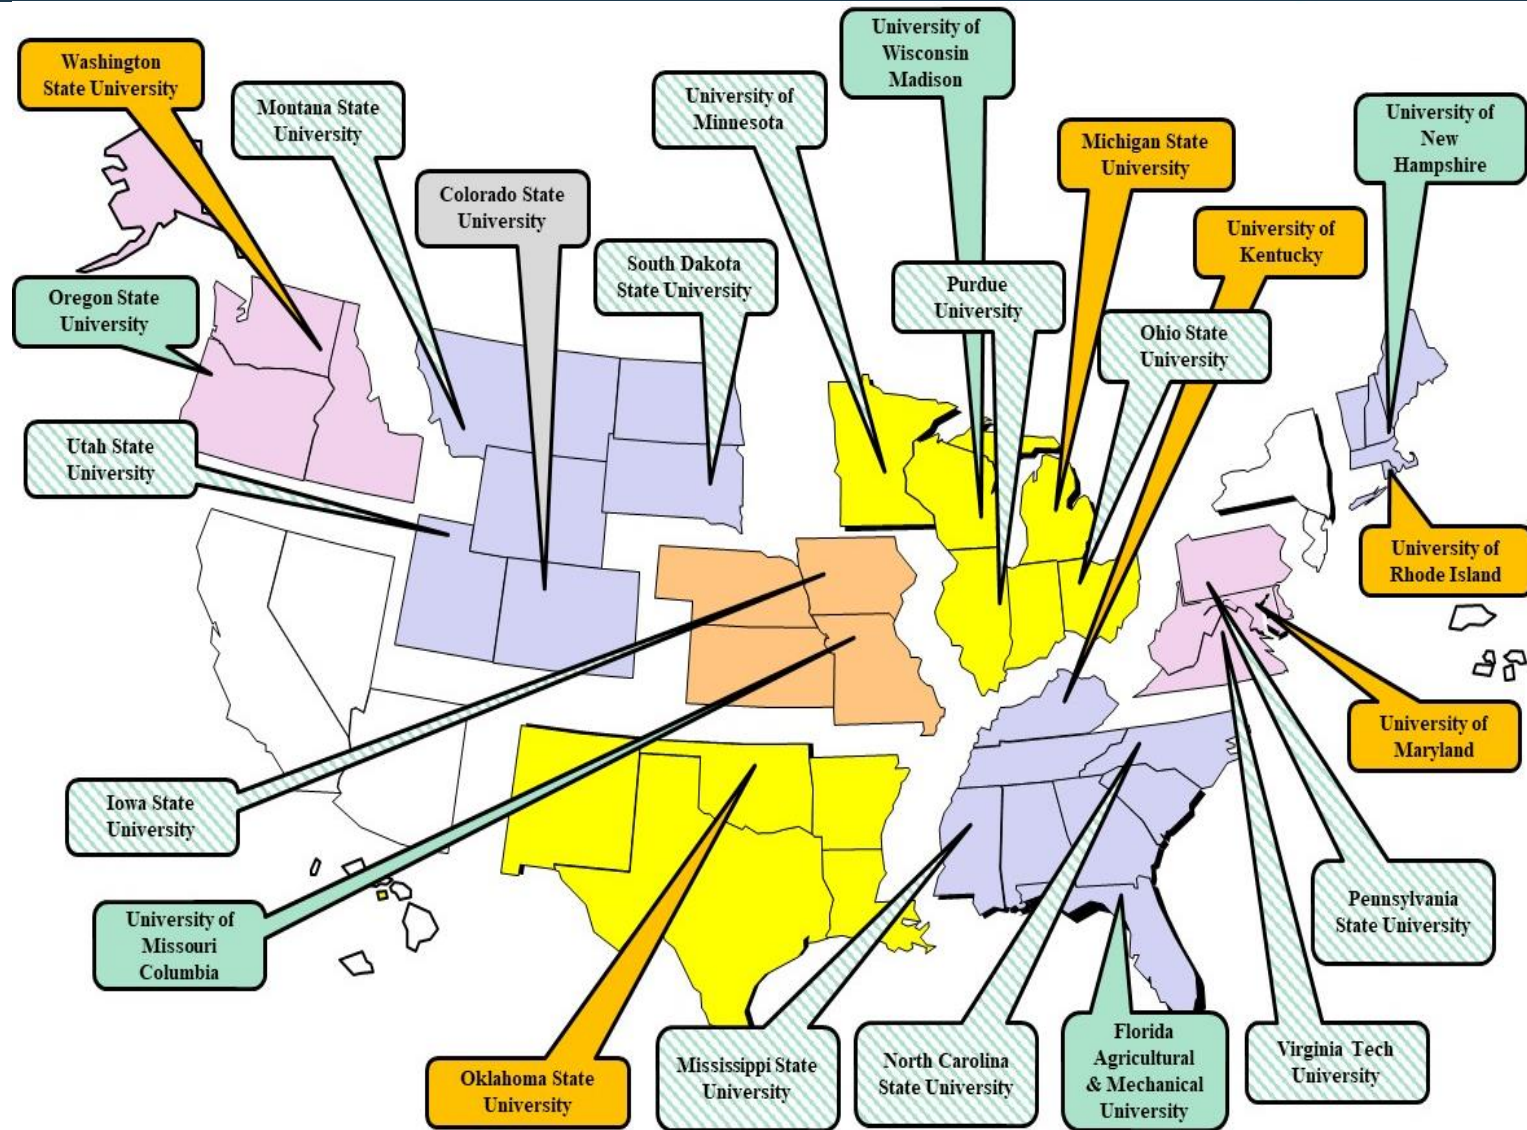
Washington State University

Montana State University

Colorado State University

University of Minnesota

University of Wisconsin Madison

South Dakota State University

Michigan State University

University of New Hampshire

University of Kentucky

Oregon State University

Purdue University

Ohio State University

Utah State University

University of Rhode Island

University of Maryland

Iowa State University

University of Missouri Columbia

Pennsylvania State University

Oklahoma State University

Mississippi State University

North Carolina State University

Florida Agricultural & Mechanical University

Virginia Tech University